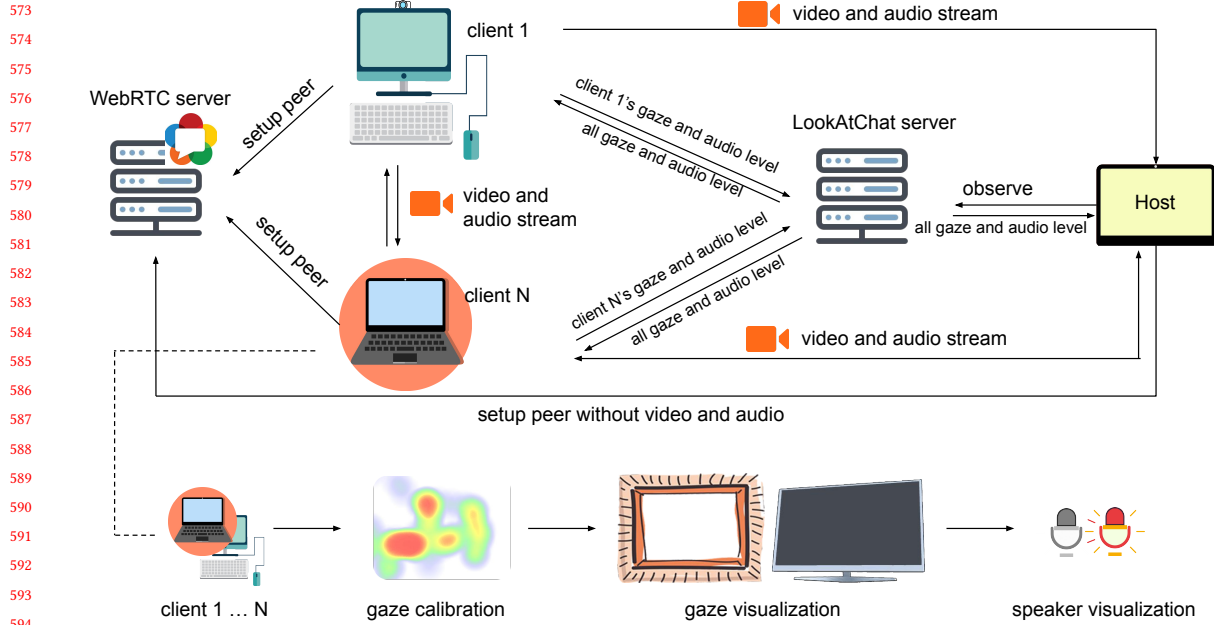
573
574
575
576
577
578
579
580
581
582
583
584
585
586
587
588
589
590
591
592
593
594

client 1
video and audio stream
WebRTC server
setup peer
client 1's gaze and audio level
all gaze and audio level
LookAtChat server
video and audio stream
observe
Host
all gaze and audio level
setup peer
client N's gaze and audio level
all gaze and audio level
client N
video and audio stream
setup peer without video and audio

client 1 … N
gaze calibration
gaze visualization
speaker visualization